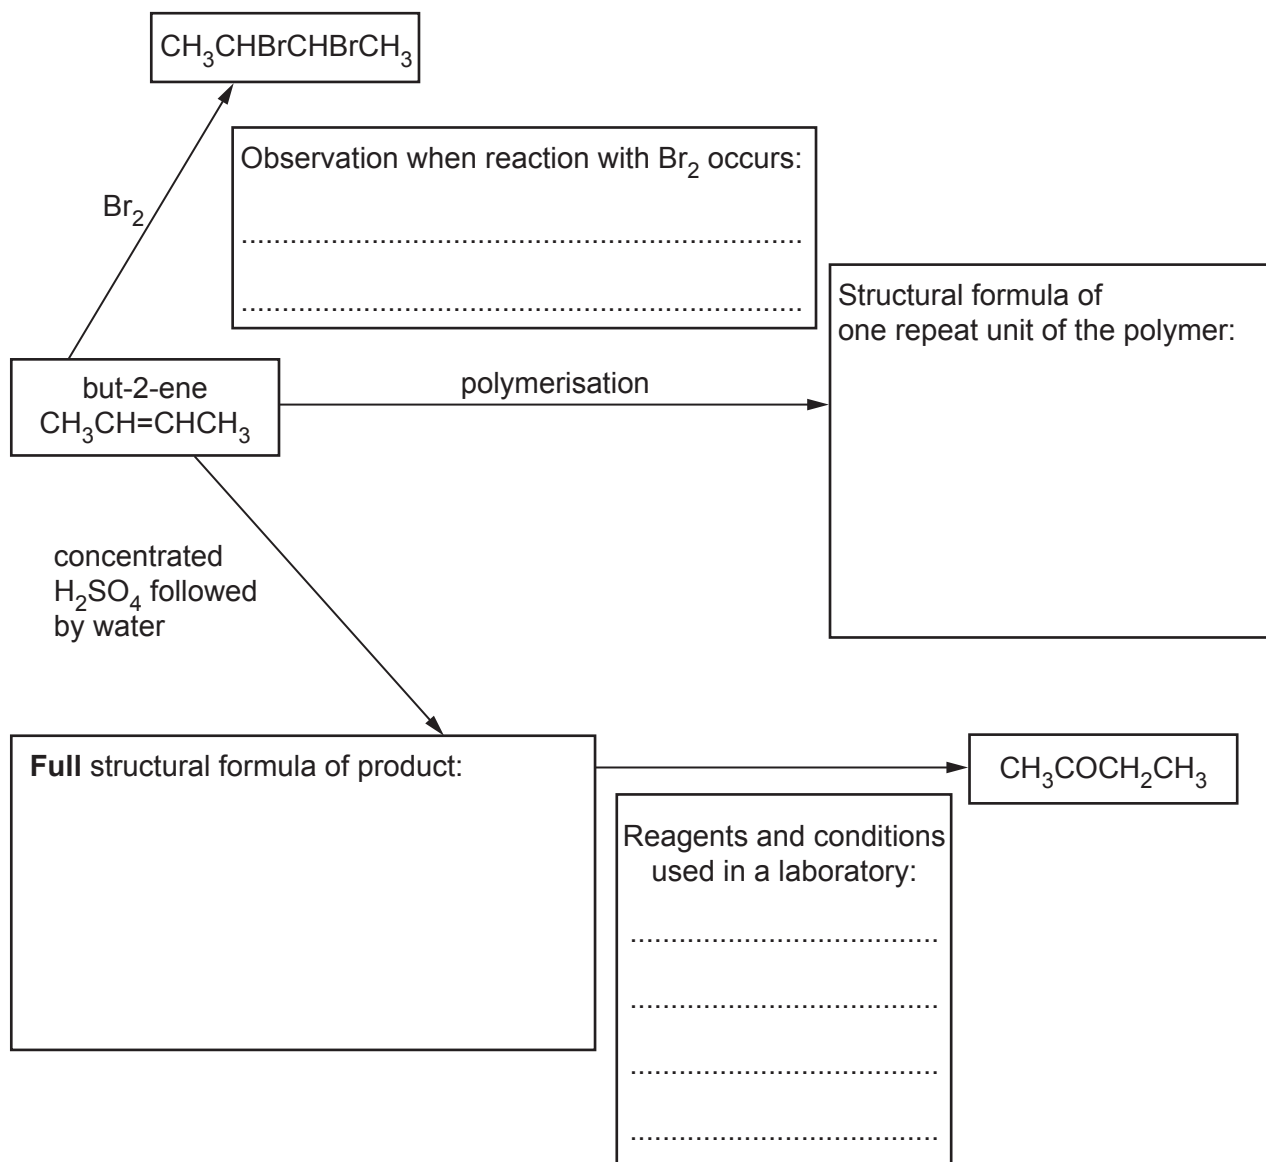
$CH_3CHBrCHBrCH_3$

$Br_2$

Observation when reaction with $Br_2$ occurs:

............................................................................

............................................................................

Structural formula of one repeat unit of the polymer:

but-2-ene
$CH_3CH{=}CHCH_3$

polymerisation

concentrated $H_2SO_4$ followed by water

**Full** structural formula of product:

$CH_3COCH_2CH_3$

Reagents and conditions used in a laboratory:

.........................................

.........................................

.........................................

.........................................